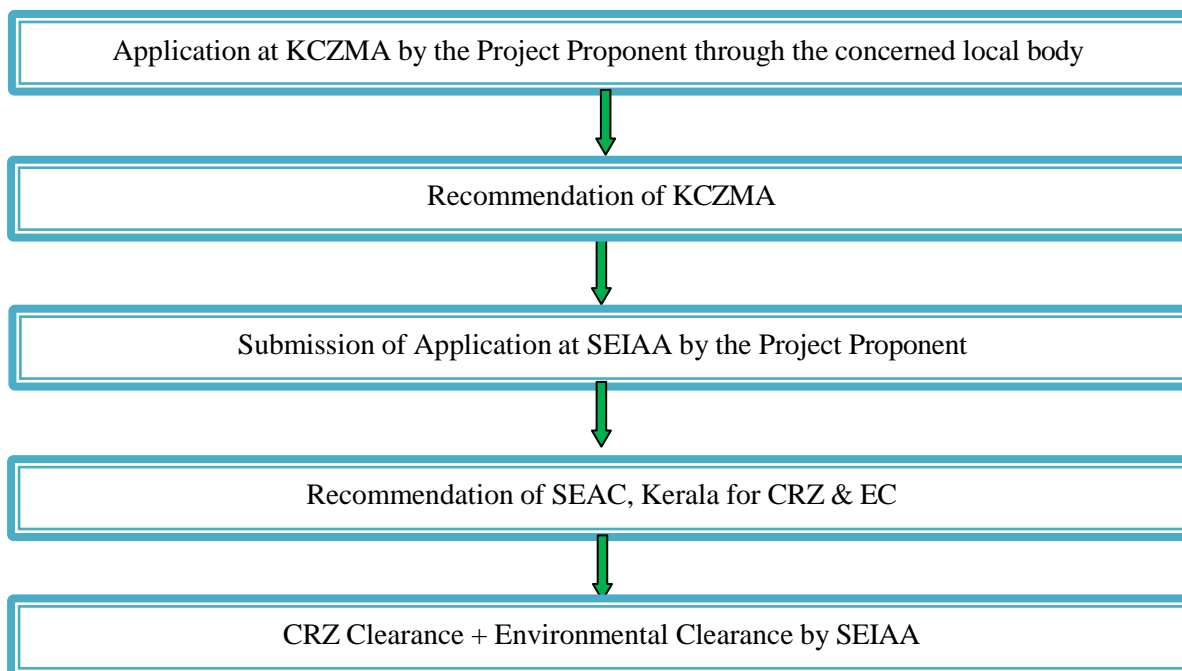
Application at KCZMA by the Project Proponent through the concerned local body

Recommendation of KCZMA

Submission of Application at SEIAA by the Project Proponent

Recommendation of SEAC, Kerala for CRZ & EC

CRZ Clearance + Environmental Clearance by SEIAA